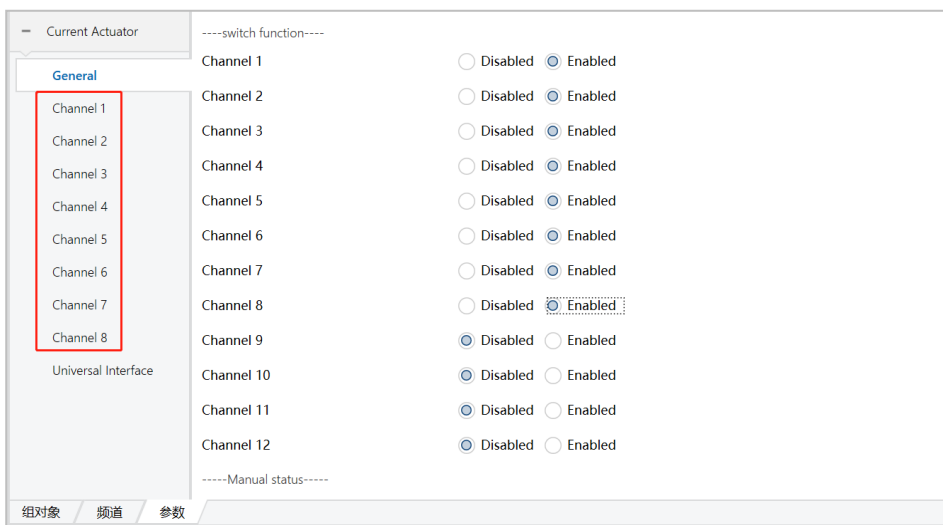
− Current Actuator

General

Channel 1

Channel 2

Channel 3

Channel 4

Channel 5

Channel 6

Channel 7

Channel 8

Universal Interface

----switch function----

Channel 1 Disabled Enabled

Channel 2 Disabled Enabled

Channel 3 Disabled Enabled

Channel 4 Disabled Enabled

Channel 5 Disabled Enabled

Channel 6 Disabled Enabled

Channel 7 Disabled Enabled

Channel 8 Disabled Enabled

Channel 9 Disabled Enabled

Channel 10 Disabled Enabled

Channel 11 Disabled Enabled

Channel 12 Disabled Enabled

-----Manual status-----

组对象 频道 参数